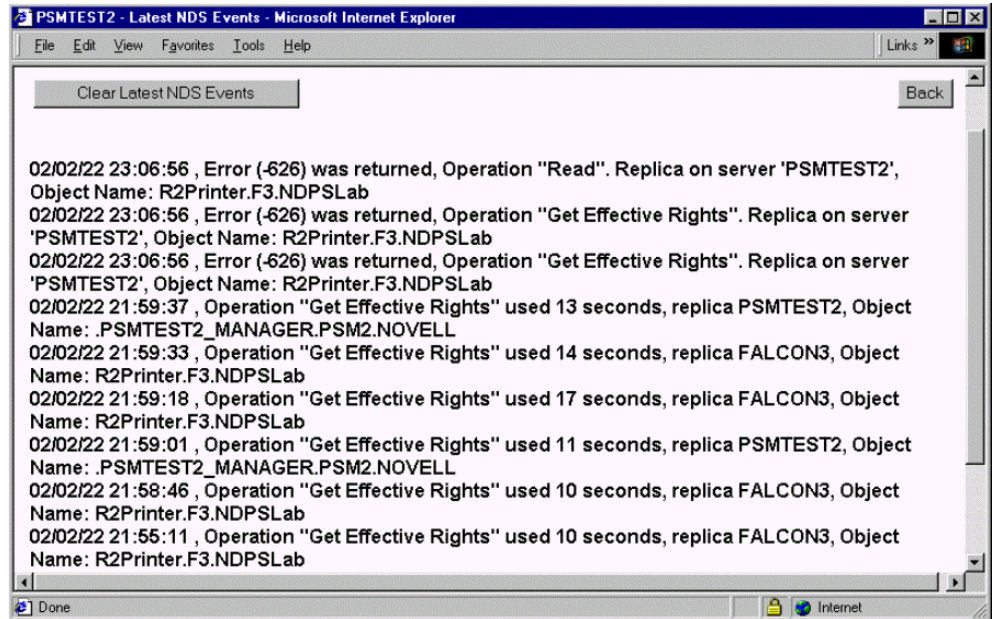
PSMTEST2 - Latest NDS Events - Microsoft Internet Explorer

File Edit View Favorites Tools Help

Links »

Clear Latest NDS Events

Back

02/02/22 23:06:56 , Error (-626) was returned, Operation "Read". Replica on server 'PSMTEST2', Object Name: R2Printer.F3.NDPSLab
02/02/22 23:06:56 , Error (-626) was returned, Operation "Get Effective Rights". Replica on server 'PSMTEST2', Object Name: R2Printer.F3.NDPSLab
02/02/22 23:06:56 , Error (-626) was returned, Operation "Get Effective Rights". Replica on server 'PSMTEST2', Object Name: R2Printer.F3.NDPSLab
02/02/22 21:59:37 , Operation "Get Effective Rights" used 13 seconds, replica PSMTEST2, Object Name: .PSMTEST2_MANAGER.PSM2.NOVELL
02/02/22 21:59:33 , Operation "Get Effective Rights" used 14 seconds, replica FALCON3, Object Name: R2Printer.F3.NDPSLab
02/02/22 21:59:18 , Operation "Get Effective Rights" used 17 seconds, replica FALCON3, Object Name: R2Printer.F3.NDPSLab
02/02/22 21:59:01 , Operation "Get Effective Rights" used 11 seconds, replica PSMTEST2, Object Name: .PSMTEST2_MANAGER.PSM2.NOVELL
02/02/22 21:58:46 , Operation "Get Effective Rights" used 10 seconds, replica FALCON3, Object Name: R2Printer.F3.NDPSLab
02/02/22 21:55:11 , Operation "Get Effective Rights" used 10 seconds, replica FALCON3, Object Name: R2Printer.F3.NDPSLab

Done

Internet